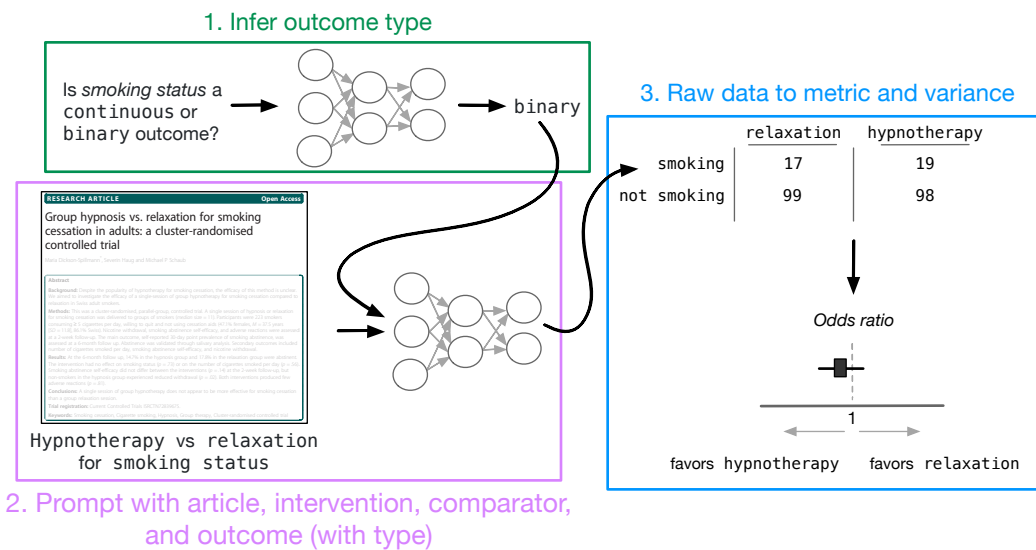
1. Infer outcome type

Is *smoking status* a continuous or binary outcome?

binary

3. Raw data to metric and variance

| | relaxation | hypnotherapy |
|---|---|---|
| smoking | 17 | 19 |
| not smoking | 99 | 98 |

RESEARCH ARTICLE Open Access

Group hypnosis vs. relaxation for smoking cessation in adults: a cluster-randomised controlled trial

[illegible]

Abstract

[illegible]

Hypnotherapy vs relaxation for smoking status

Odds ratio

1

favors hypnotherapy favors relaxation

2. Prompt with article, intervention, comparator, and outcome (with type)